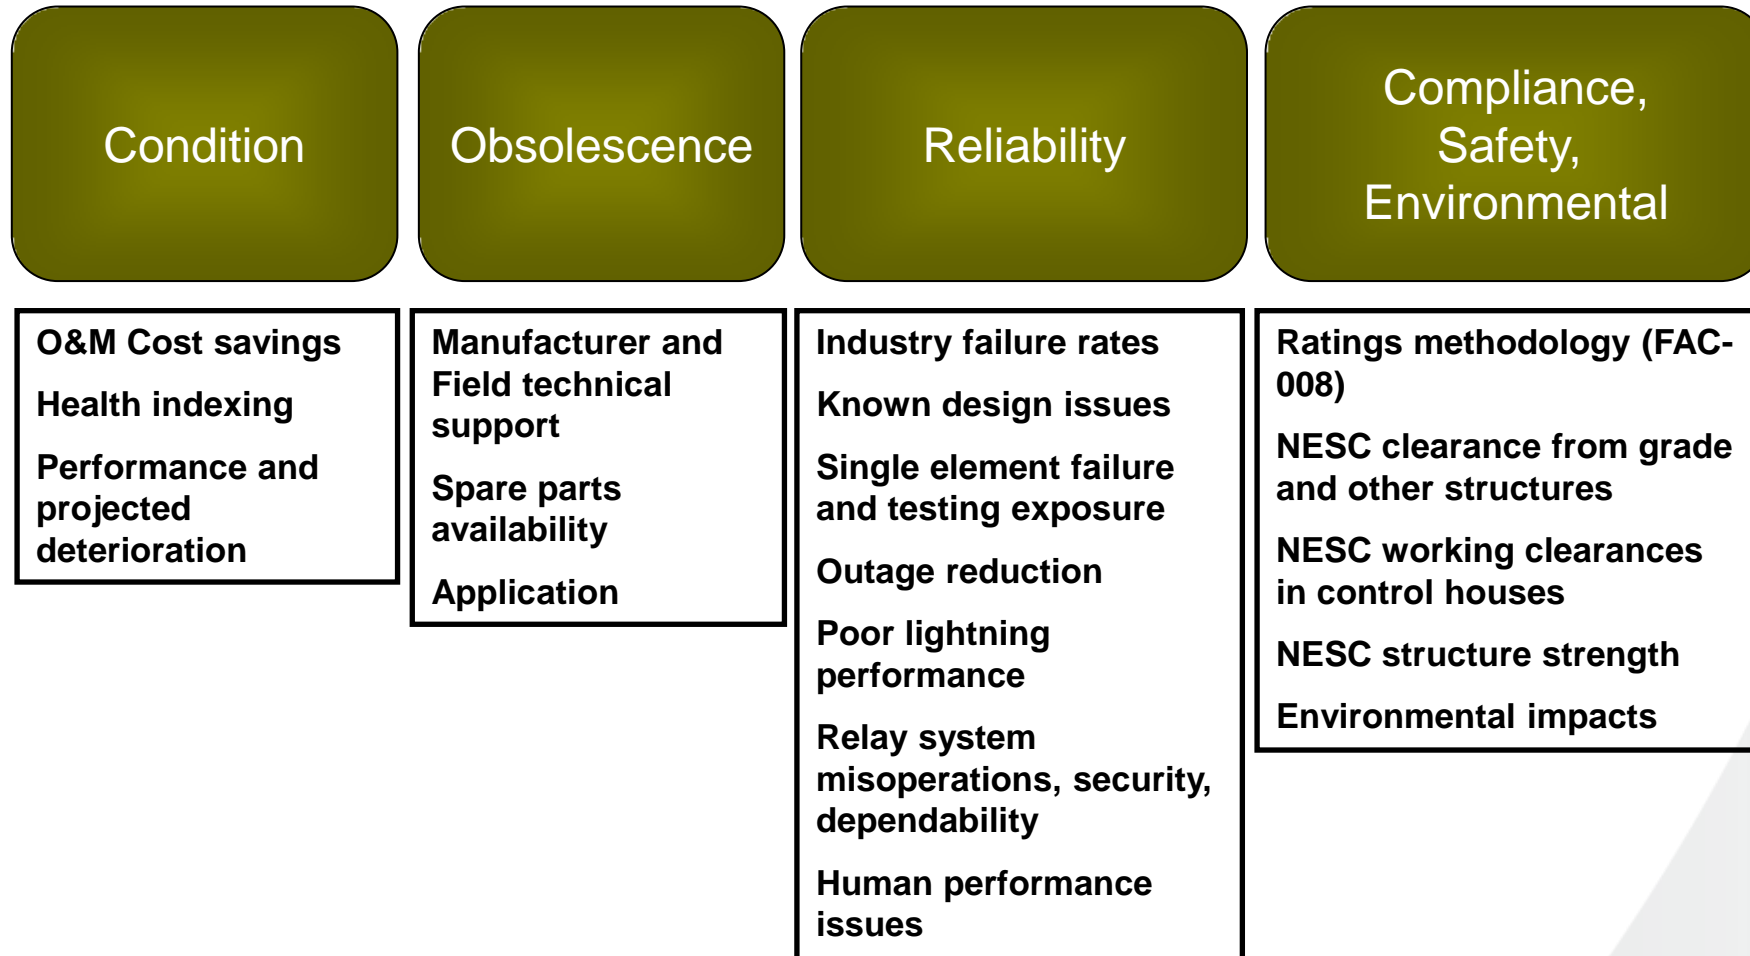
Condition

O&M Cost savings

Health indexing

Performance and projected deterioration

Obsolescence

Manufacturer and Field technical support

Spare parts availability

Application

Reliability

Industry failure rates

Known design issues

Single element failure and testing exposure

Outage reduction

Poor lightning performance

Relay system misoperations, security, dependability

Human performance issues

Compliance, Safety, Environmental

Ratings methodology (FAC-008)

NESC clearance from grade and other structures

NESC working clearances in control houses

NESC structure strength

Environmental impacts